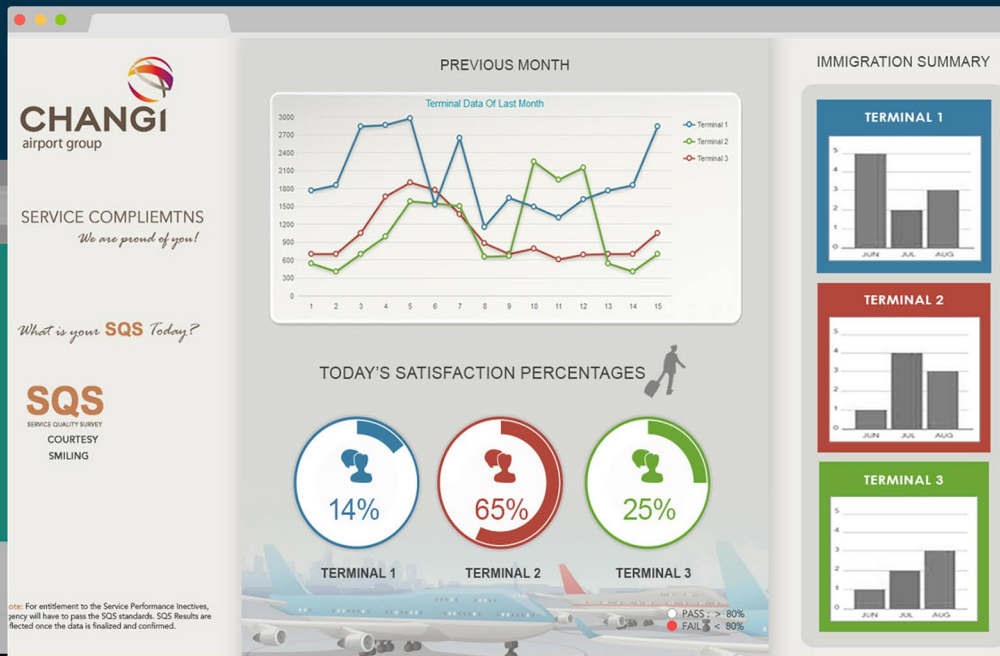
CHANGI
airport group

SERVICE COMPLIEMTNS
We are proud of you!

What is your SQS Today?

SQS
SERVICE QUALITY SURVEY
COURTESY
SMILING

ote: For entitlement to the Service Performance Inectives, gency will have to pass the SQS standards. SQS Results are flected once the data is finalized and confirmed.

PREVIOUS MONTH

Terminal Data Of Last Month

Terminal 1
Terminal 2
Terminal 3

3000
2700
2400
2100
1800
1500
1200
900
600
300
0

1 2 3 4 5 6 7 8 9 10 11 12 13 14 15

TODAY'S SATISFACTION PERCENTAGES

14%
TERMINAL 1

65%
TERMINAL 2

25%
TERMINAL 3

PASS : > 80%
FAIL : < 80%

IMMIGRATION SUMMARY

TERMINAL 1
5
4
3
2
1
0
JUN JUL AUG

TERMINAL 2
5
4
3
2
1
0
JUN JUL AUG

TERMINAL 3
5
4
3
2
1
0
JUN JUL AUG